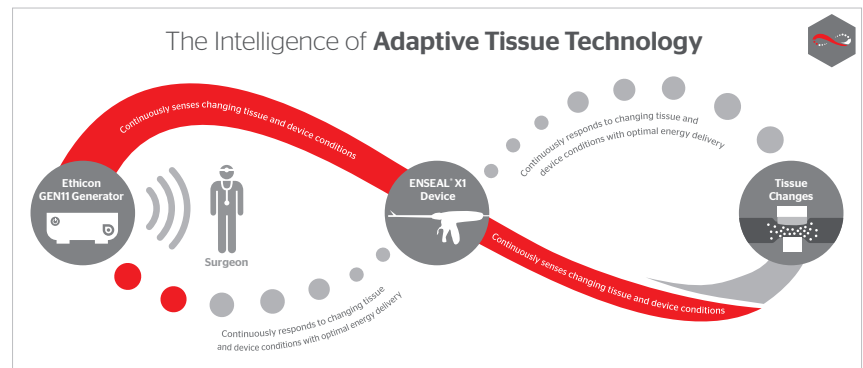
The Intelligence of **Adaptive Tissue Technology**

Continuously senses changing tissue and device conditions

Continuously responds to changing tissue and device conditions with optimal energy delivery

Ethicon GEN11 Generator

Surgeon

ENSEAL® X1 Device

Tissue Changes

Continuously senses changing tissue and device conditions

Continuously responds to changing tissue and device conditions with optimal energy delivery